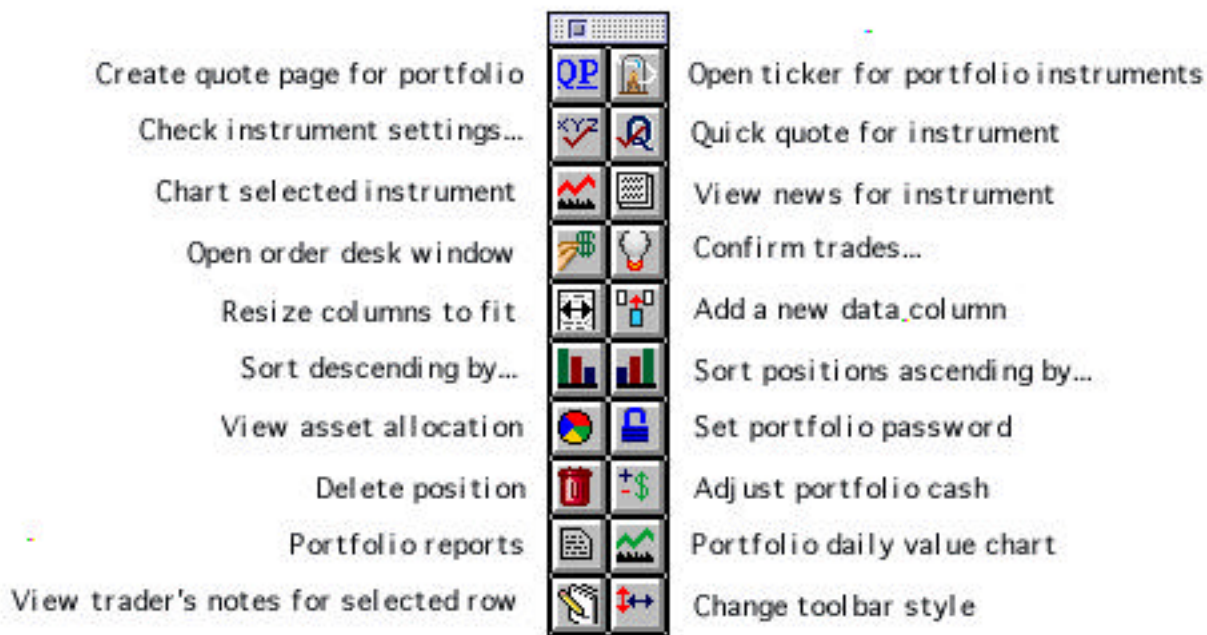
Create quote page for portfolio QP Open ticker for portfolio instruments
Check instrument settings... XYZ Quick quote for instrument
Chart selected instrument View news for instrument
Open order desk window Confirm trades...
Resize columns to fit Add a new data column
Sort descending by... Sort positions ascending by...
View asset allocation Set portfolio password
Delete position Adjust portfolio cash
Portfolio reports Portfolio daily value chart
View trader's notes for selected row Change toolbar style